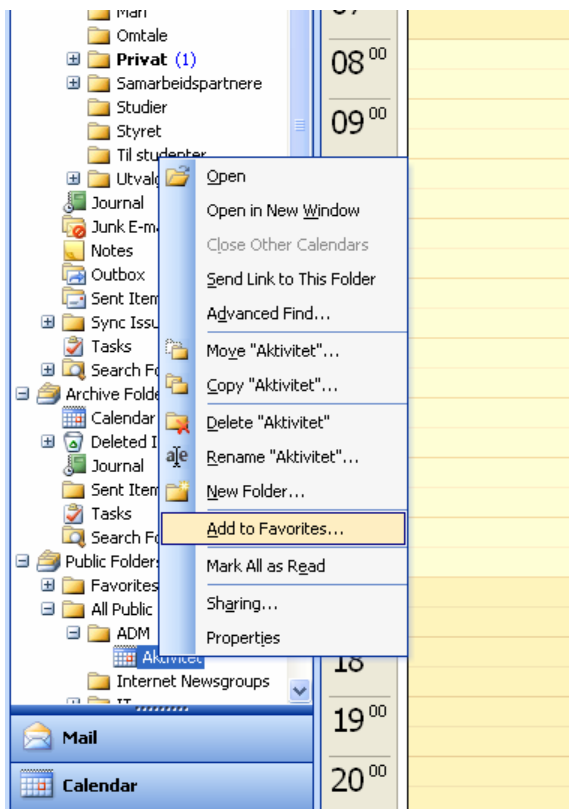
Mari
Omtale
Privat (1)
Samarbeidspartnere
Studier
Styret
Til studenter
Utvalg
Journal
Junk E-m
Notes
Outbox
Sent Item
Sync Issu
Tasks
Search F
Archive Folde
Calendar
Deleted I
Journal
Sent Item
Tasks
Search F
Public Folders
Favorites
All Public
ADM
Aktivitet
Internet Newsgroups
Mail
Calendar

08 00
09 00
18
19 00
20 00

Open
Open in New Window
Close Other Calendars
Send Link to This Folder
Advanced Find...
Move "Aktivitet"...
Copy "Aktivitet"...
Delete "Aktivitet"
Rename "Aktivitet"...
New Folder...
Add to Favorites...
Mark All as Read
Sharing...
Properties